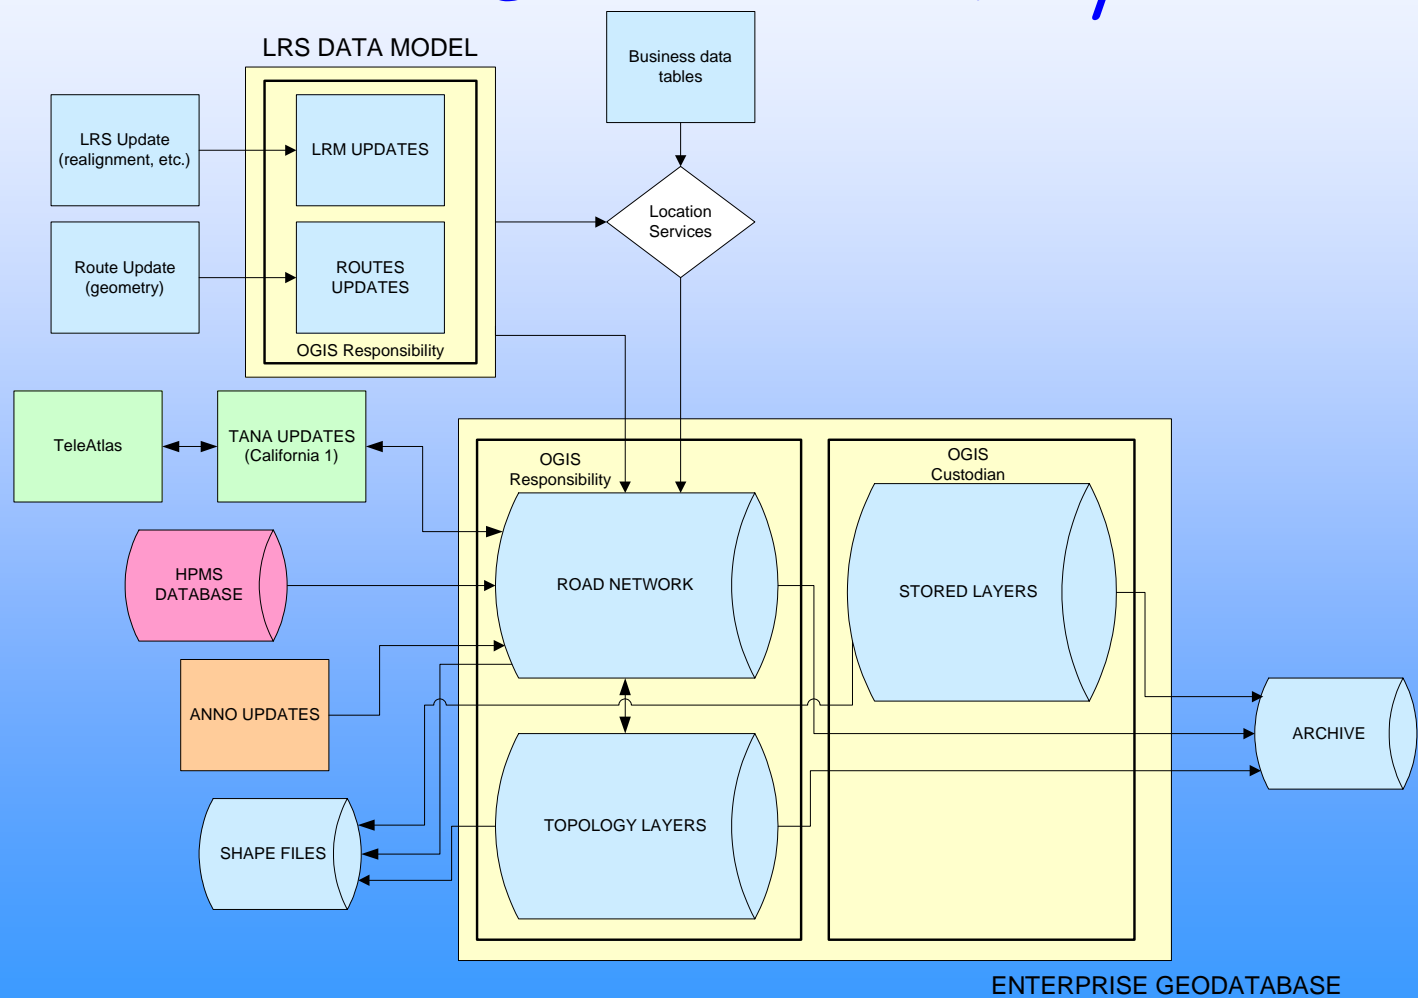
LRS DATA MODEL

Business data tables

LRS Update (realignment, etc.)

LRM UPDATES

Route Update (geometry)

ROUTES UPDATES

OGIS Responsibility

Location Services

TeleAtlas

TANA UPDATES (California 1)

OGIS Responsibility

OGIS Custodian

HPMS DATABASE

ROAD NETWORK

STORED LAYERS

ANNO UPDATES

ARCHIVE

SHAPE FILES

TOPOLOGY LAYERS

ENTERPRISE GEODATABASE